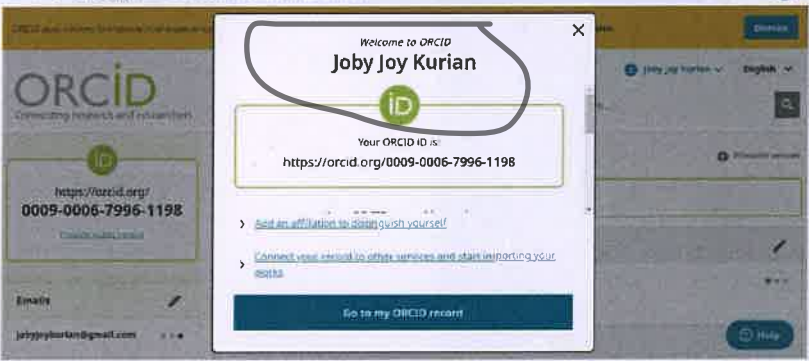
ORCID also relies on financial contributions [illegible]

Donate

ORCID

Connecting research and researchers

Joby Joy Kurian

English

https://orcid.org/
0009-0006-7996-1198

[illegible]

Emails

jobyjoykurian@gmail.com

Welcome to ORCID
Joby Joy Kurian

iD

Your ORCID iD is:
https://orcid.org/0009-0006-7996-1198

Add an affiliation to distinguish yourself

Connect your record to other services and start importing your works

Go to my ORCID record

Help